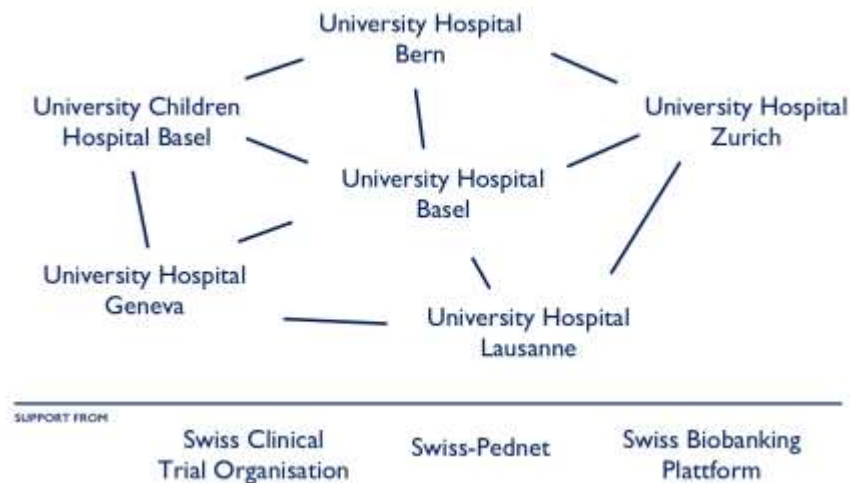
University Hospital Bern

University Children Hospital Basel

University Hospital Zurich

University Hospital Basel

University Hospital Geneva

University Hospital Lausanne

SUPPORT FROM

Swiss Clinical Trial Organisation

Swiss-Pednet

Swiss Biobanking Plattform